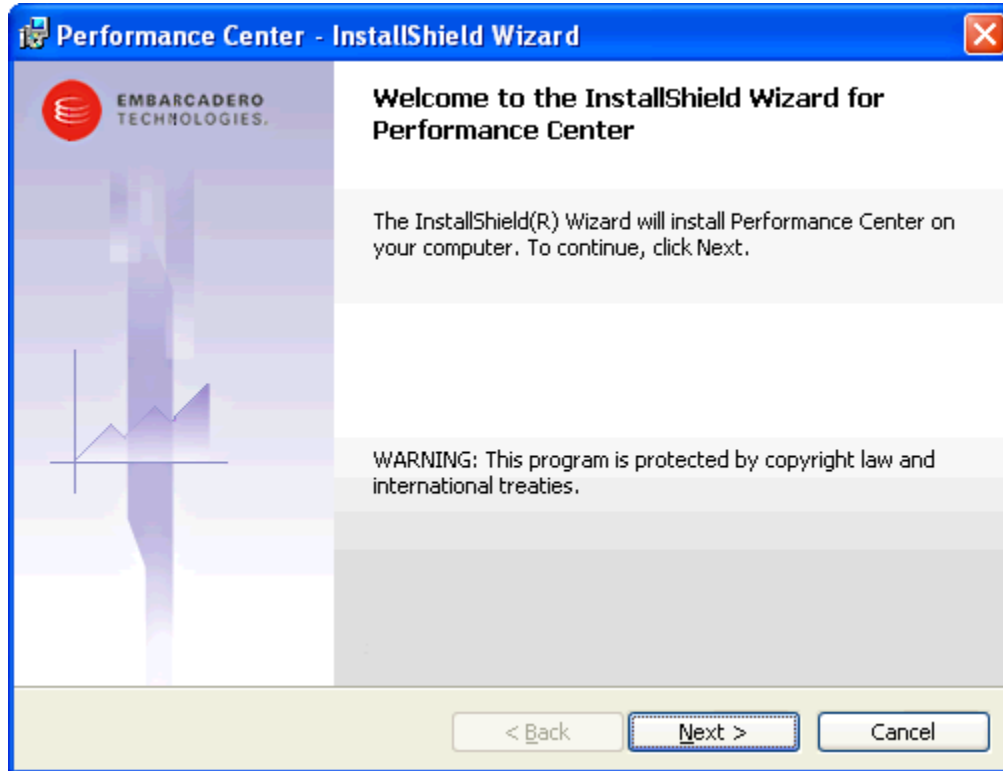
Performance Center - InstallShield Wizard

EMBARCADERO TECHNOLOGIES.

Welcome to the InstallShield Wizard for Performance Center

The InstallShield(R) Wizard will install Performance Center on your computer. To continue, click Next.

WARNING: This program is protected by copyright law and international treaties.

< Back

Next >

Cancel